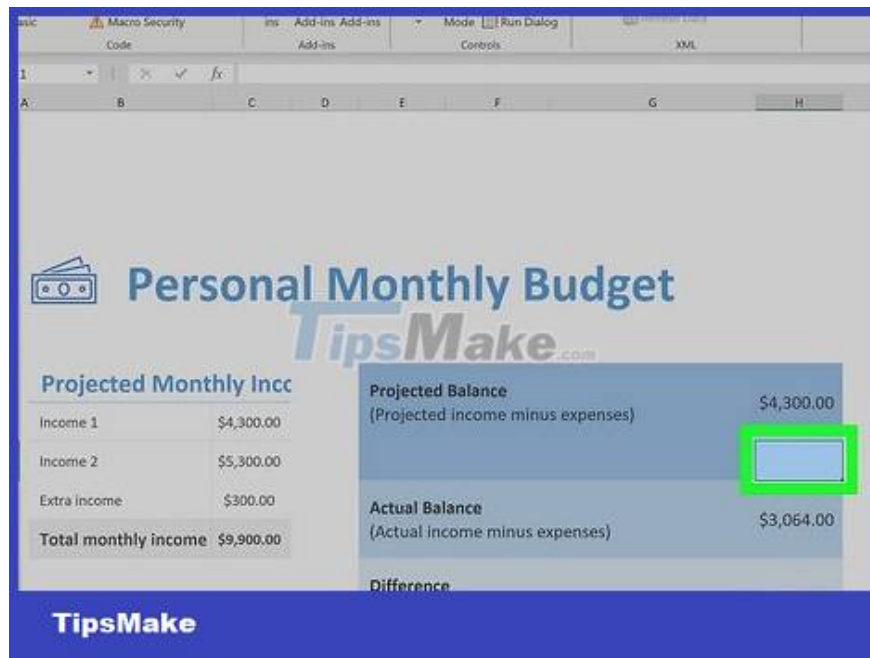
asic | Macro Security | ins | Add-ins Add-ins | Mode | Run Dialog | Refresh Data
Code | Add-ins | Controls | XML

1 | fx

A B C D E F G H

Personal Monthly Budget

TipsMake.com

Projected Monthly Inco

| Income 1 | $4,300.00 |
|---|---|
| Income 2 | $5,300.00 |
| Extra income | $300.00 |
| Total monthly income | $9,900.00 |

Projected Balance
(Projected income minus expenses) $4,300.00

Actual Balance
(Actual income minus expenses) $3,064.00

Difference

TipsMake